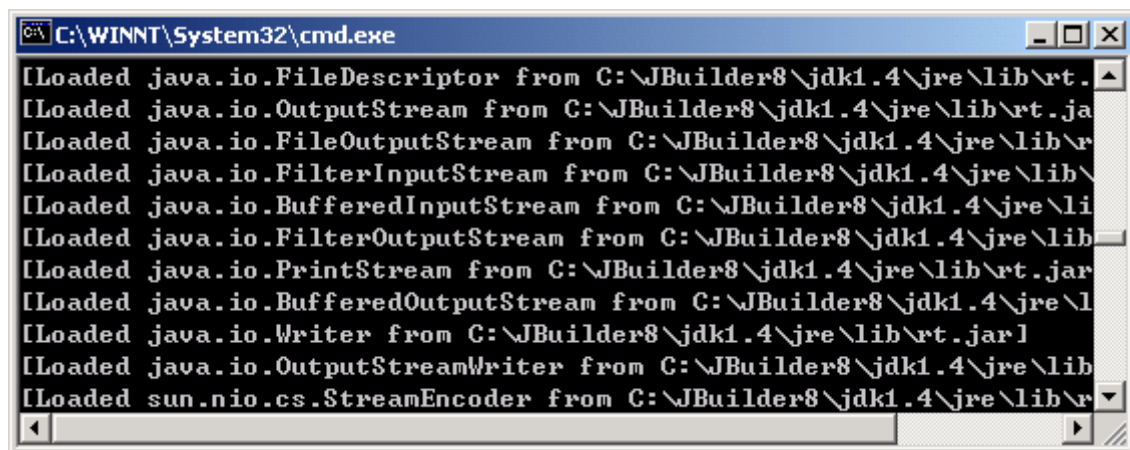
C:\WINNT\System32\cmd.exe

[Loaded java.io.FileDescriptor from C:\JBuilder8\jdk1.4\jre\lib\rt.
[Loaded java.io.OutputStream from C:\JBuilder8\jdk1.4\jre\lib\rt.ja
[Loaded java.io.FileOutputStream from C:\JBuilder8\jdk1.4\jre\lib\r
[Loaded java.io.FilterInputStream from C:\JBuilder8\jdk1.4\jre\lib\
[Loaded java.io.BufferedInputStream from C:\JBuilder8\jdk1.4\jre\li
[Loaded java.io.FilterOutputStream from C:\JBuilder8\jdk1.4\jre\lib
[Loaded java.io.PrintStream from C:\JBuilder8\jdk1.4\jre\lib\rt.jar
[Loaded java.io.BufferedOutputStream from C:\JBuilder8\jdk1.4\jre\l
[Loaded java.io.Writer from C:\JBuilder8\jdk1.4\jre\lib\rt.jar]
[Loaded java.io.OutputStreamWriter from C:\JBuilder8\jdk1.4\jre\lib
[Loaded sun.nio.cs.StreamEncoder from C:\JBuilder8\jdk1.4\jre\lib\r